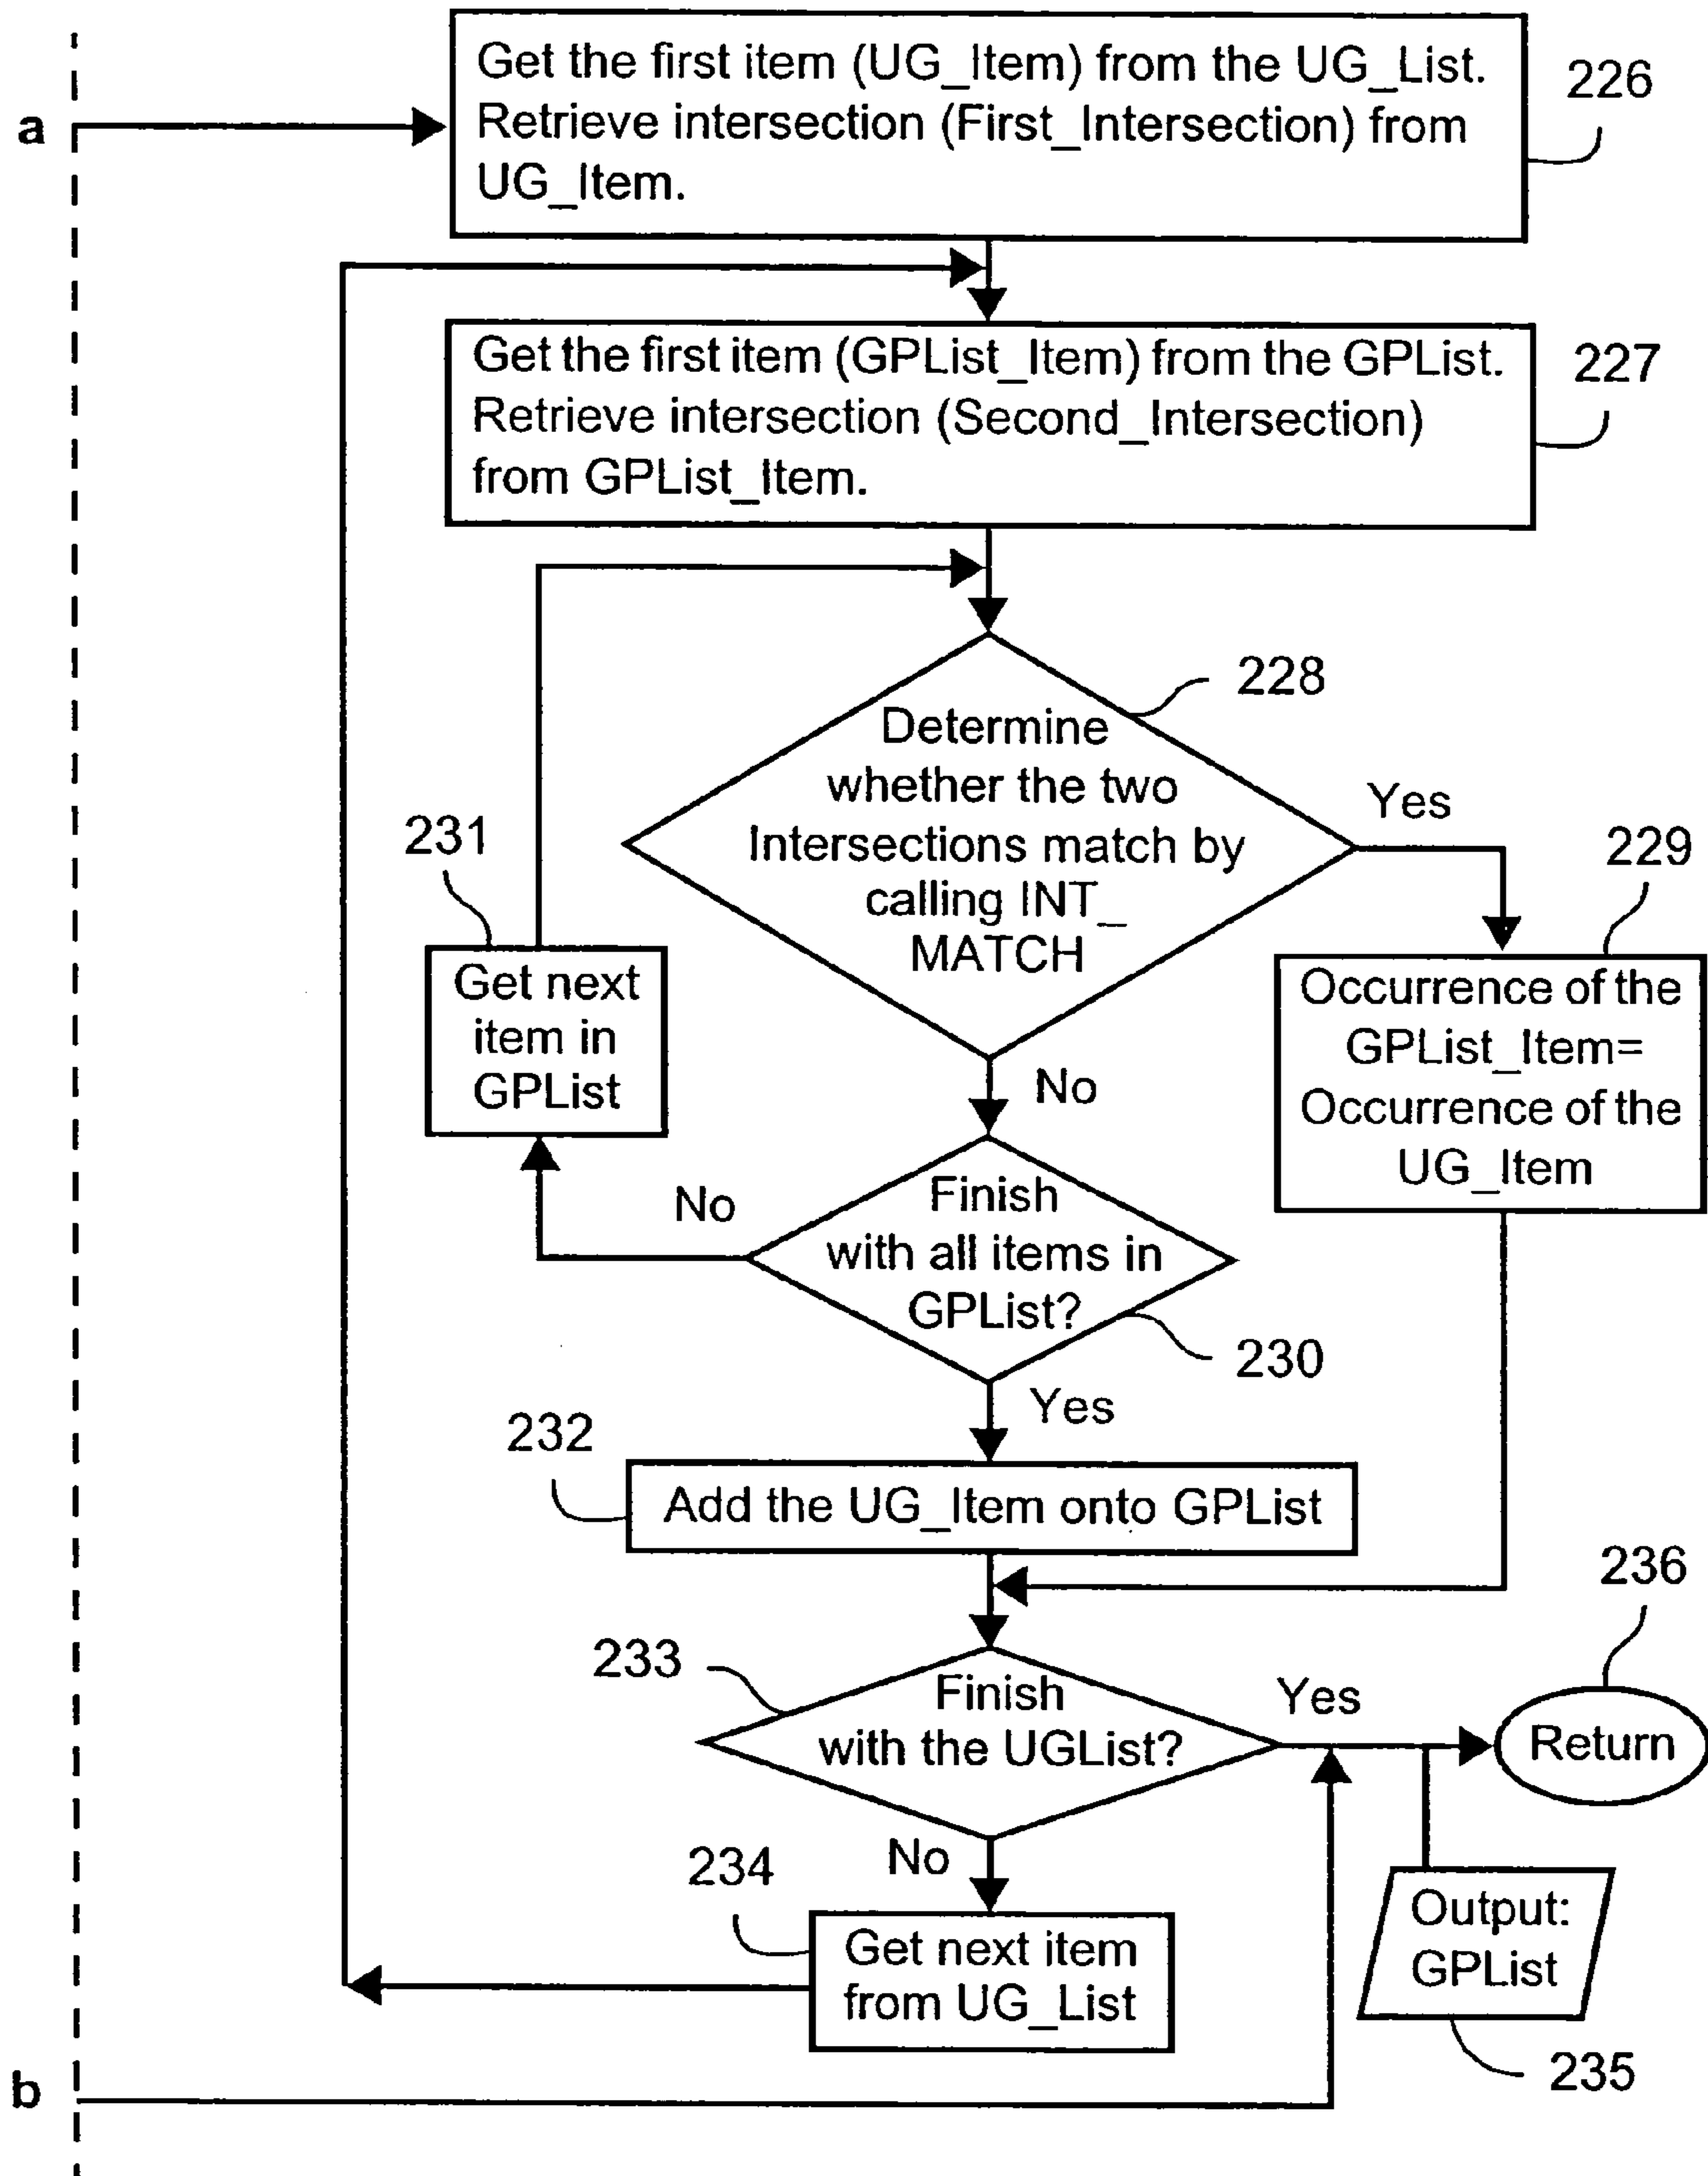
a

Get the first item (UG_Item) from the UG_List. Retrieve intersection (First_Intersection) from UG_Item.

226

Get the first item (GPList_Item) from the GPList. Retrieve intersection (Second_Intersection) from GPList_Item.

227

228

Determine whether the two Intersections match by calling INT_ MATCH

Yes

229

231

Get next item in GPList

Occurrence of the GPList_Item= Occurrence of the UG_Item

No

No

Finish with all items in GPList?

230

Yes

232

Add the UG_Item onto GPList

236

233

Finish with the UGList?

Yes

Return

No

234

Get next item from UG_List

Output: GPList

235

b